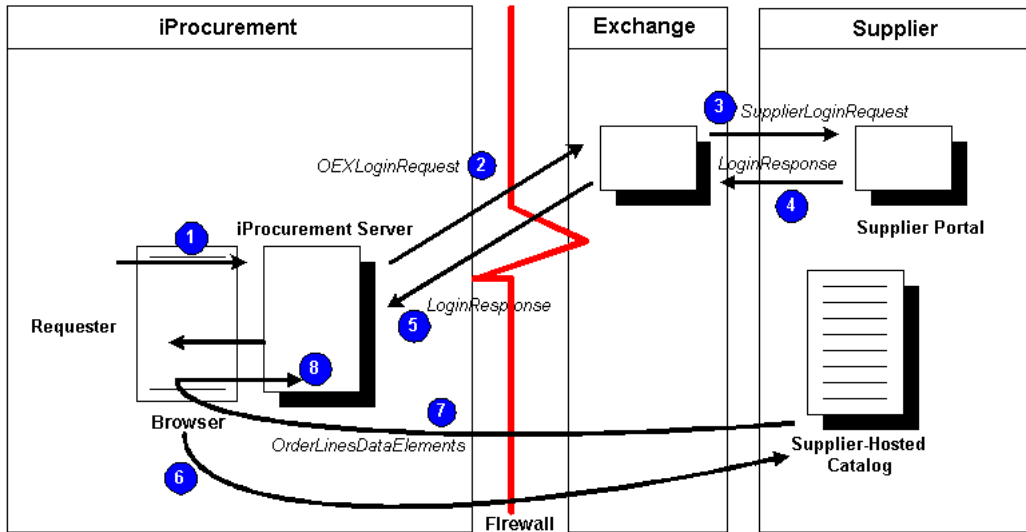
iProcurement

Exchange

Supplier

3 SupplierLoginRequest

OEXLoginRequest 2

LoginResponse

4

iProcurement Server

Supplier Portal

1

Requester

5 LoginResponse

8

7

Browser

OrderLinesDataElements

Supplier-Hosted Catalog

6

Firewall